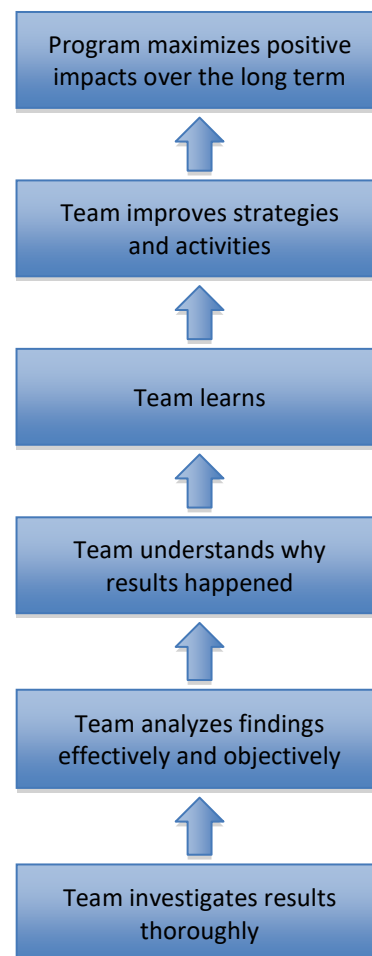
Program maximizes positive impacts over the long term

Team improves strategies and activities

Team learns

Team understands why results happened

Team analyzes findings effectively and objectively

Team investigates results thoroughly